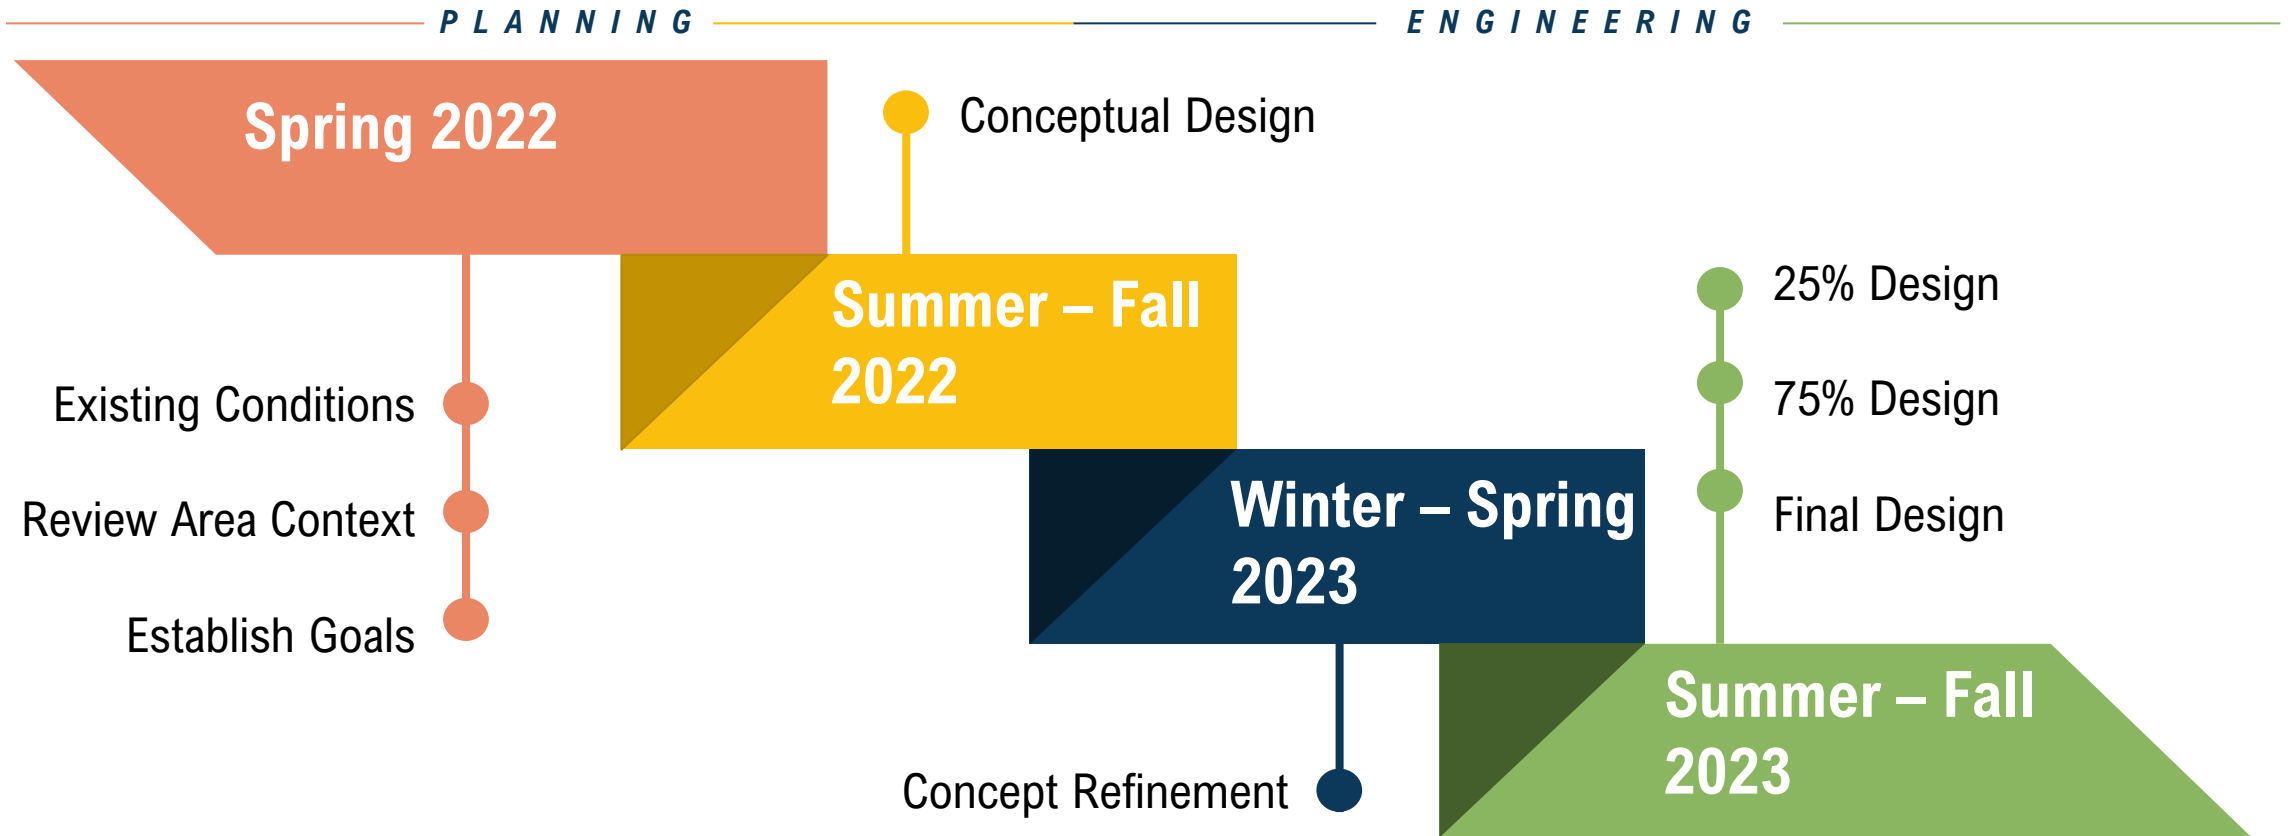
PLANNING

ENGINEERING

Spring 2022

Existing Conditions

Review Area Context

Establish Goals

Conceptual Design

Summer – Fall 2022

Winter – Spring 2023

Concept Refinement

25% Design

75% Design

Final Design

Summer – Fall 2023